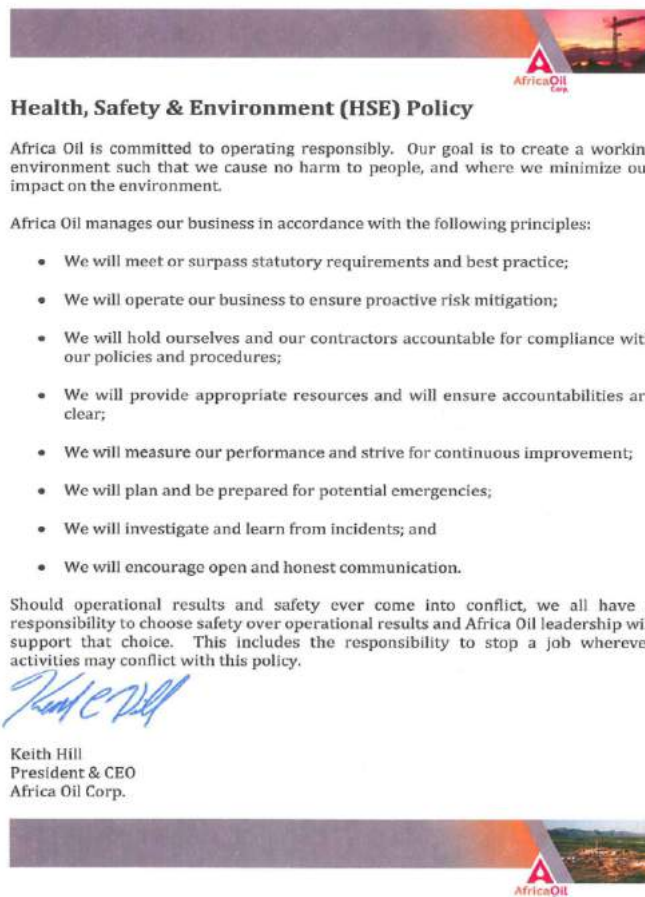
AfricaOil Corp.

Health, Safety & Environment (HSE) Policy

Africa Oil is committed to operating responsibly. Our goal is to create a workin environment such that we cause no harm to people, and where we minimize ou impact on the environment.

Africa Oil manages our business in accordance with the following principles:

• We will meet or surpass statutory requirements and best practice;

• We will operate our business to ensure proactive risk mitigation;

• We will hold ourselves and our contractors accountable for compliance wit our policies and procedures;

• We will provide appropriate resources and will ensure accountabilities ar clear;

• We will measure our performance and strive for continuous improvement;

• We will plan and be prepared for potential emergencies;

• We will investigate and learn from incidents; and

• We will encourage open and honest communication.

Should operational results and safety ever come into conflict, we all have responsibility to choose safety over operational results and Africa Oil leadership wi support that choice. This includes the responsibility to stop a job whereve activities may conflict with this policy.

Keith C Hill

Keith Hill
President & CEO
Africa Oil Corp.

AfricaOil